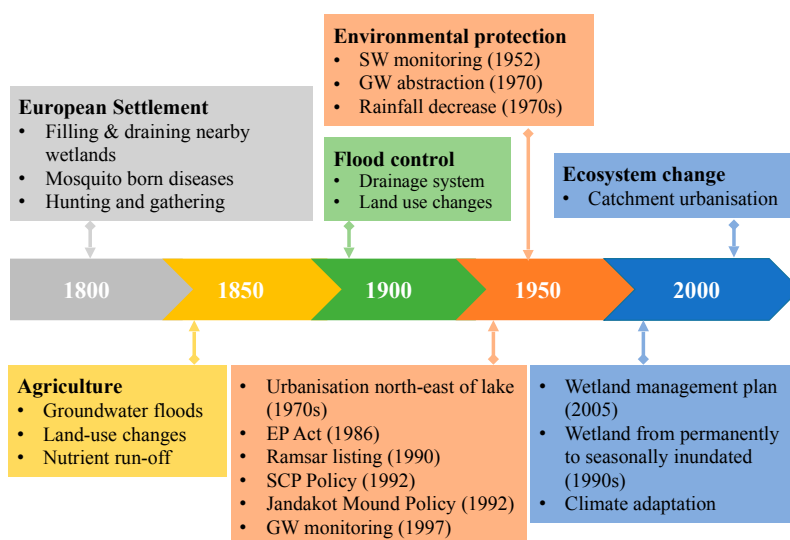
Environmental protection
- SW monitoring (1952)
- GW abstraction (1970)
- Rainfall decrease (1970s)

European Settlement
- Filling & draining nearby wetlands
- Mosquito born diseases
- Hunting and gathering

Flood control
- Drainage system
- Land use changes

Ecosystem change
- Catchment urbanisation

1800 1850 1900 1950 2000

Agriculture
- Groundwater floods
- Land-use changes
- Nutrient run-off

- Urbanisation north-east of lake (1970s)
- EP Act (1986)
- Ramsar listing (1990)
- SCP Policy (1992)
- Jandakot Mound Policy (1992)
- GW monitoring (1997)

- Wetland management plan (2005)
- Wetland from permanently to seasonally inundated (1990s)
- Climate adaptation